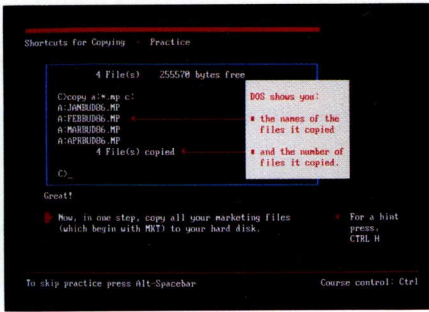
Shortcuts for Copying - Practice

4 File(s) 255570 bytes free

C>copy a:*.mp c:
A:JANBUD86.MP
A:FEBBUD86.MP
A:MARBUD86.MP
A:APRBUD86.MP
4 File(s) copied

C>_

DOS shows you:

■ the names of the files it copied

■ and the number of files it copied.

Great!

Now, in one step, copy all your marketing files (which begin with MKT) to your hard disk.

For a hint press. CTRL H

To skip practice press Alt-Spacebar

Course control: Ctrl